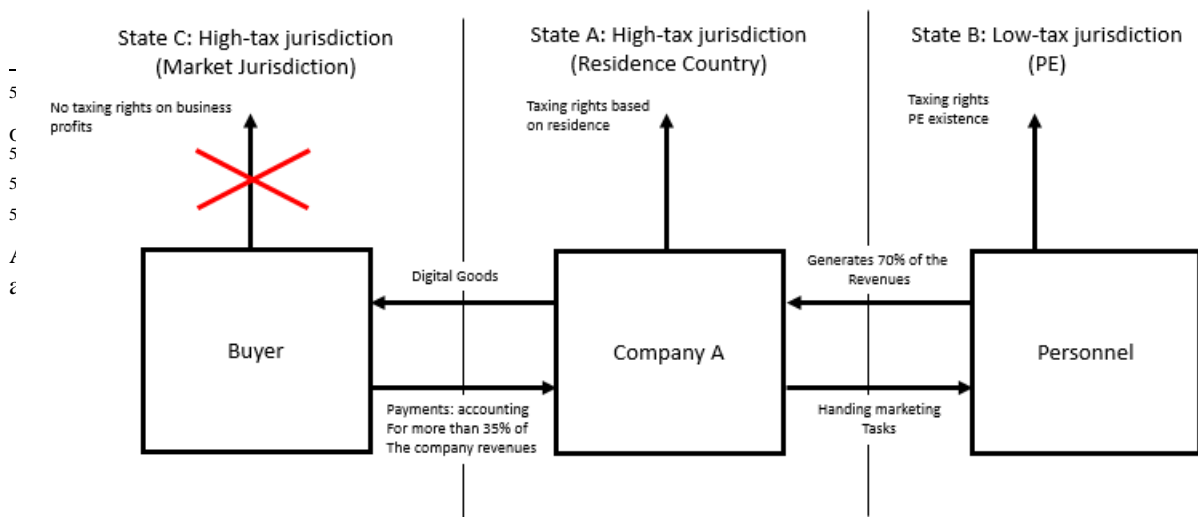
State C: High-tax jurisdiction (Market Jurisdiction)

State A: High-tax jurisdiction (Residence Country)

State B: Low-tax jurisdiction (PE)

No taxing rights on business profits

Taxing rights based on residence

Taxing rights PE existence

Digital Goods

Generates 70% of the Revenues

Buyer

Company A

Personnel

Payments: accounting For more than 35% of The company revenues

Handing marketing Tasks